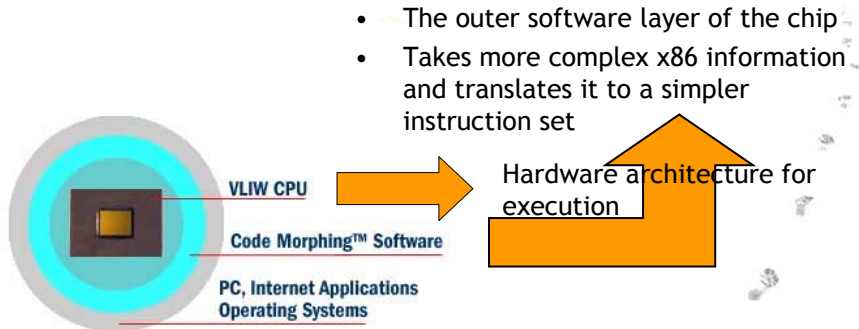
• The outer software layer of the chip
• Takes more complex x86 information and translates it to a simpler instruction set

VLIW CPU
Code Morphing™ Software
PC, Internet Applications
Operating Systems

Hardware architecture for execution